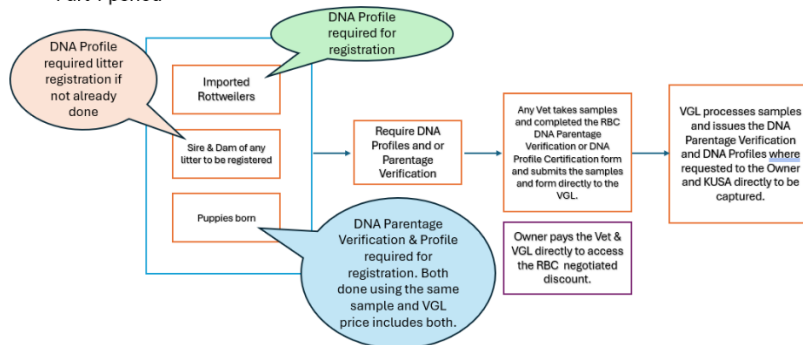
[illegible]

DNA Profile required for registration

DNA Profile required litter registration if not already done

Imported Rottweilers

Sire & Dam of any litter to be registered

Puppies born

Require DNA Profiles and or Parentage Verification

Any Vet takes samples and completed the RBC DNA Parentage Verification or DNA Profile Certification form and submits the samples and form directly to the VGL.

VGL processes samples and issues the DNA Parentage Verification and DNA Profiles where requested to the Owner and KUSA directly to be captured.

DNA Parentage Verification & Profile required for registration. Both done using the same sample and VGL price includes both.

Owner pays the Vet & VGL directly to access the RBC negotiated discount.